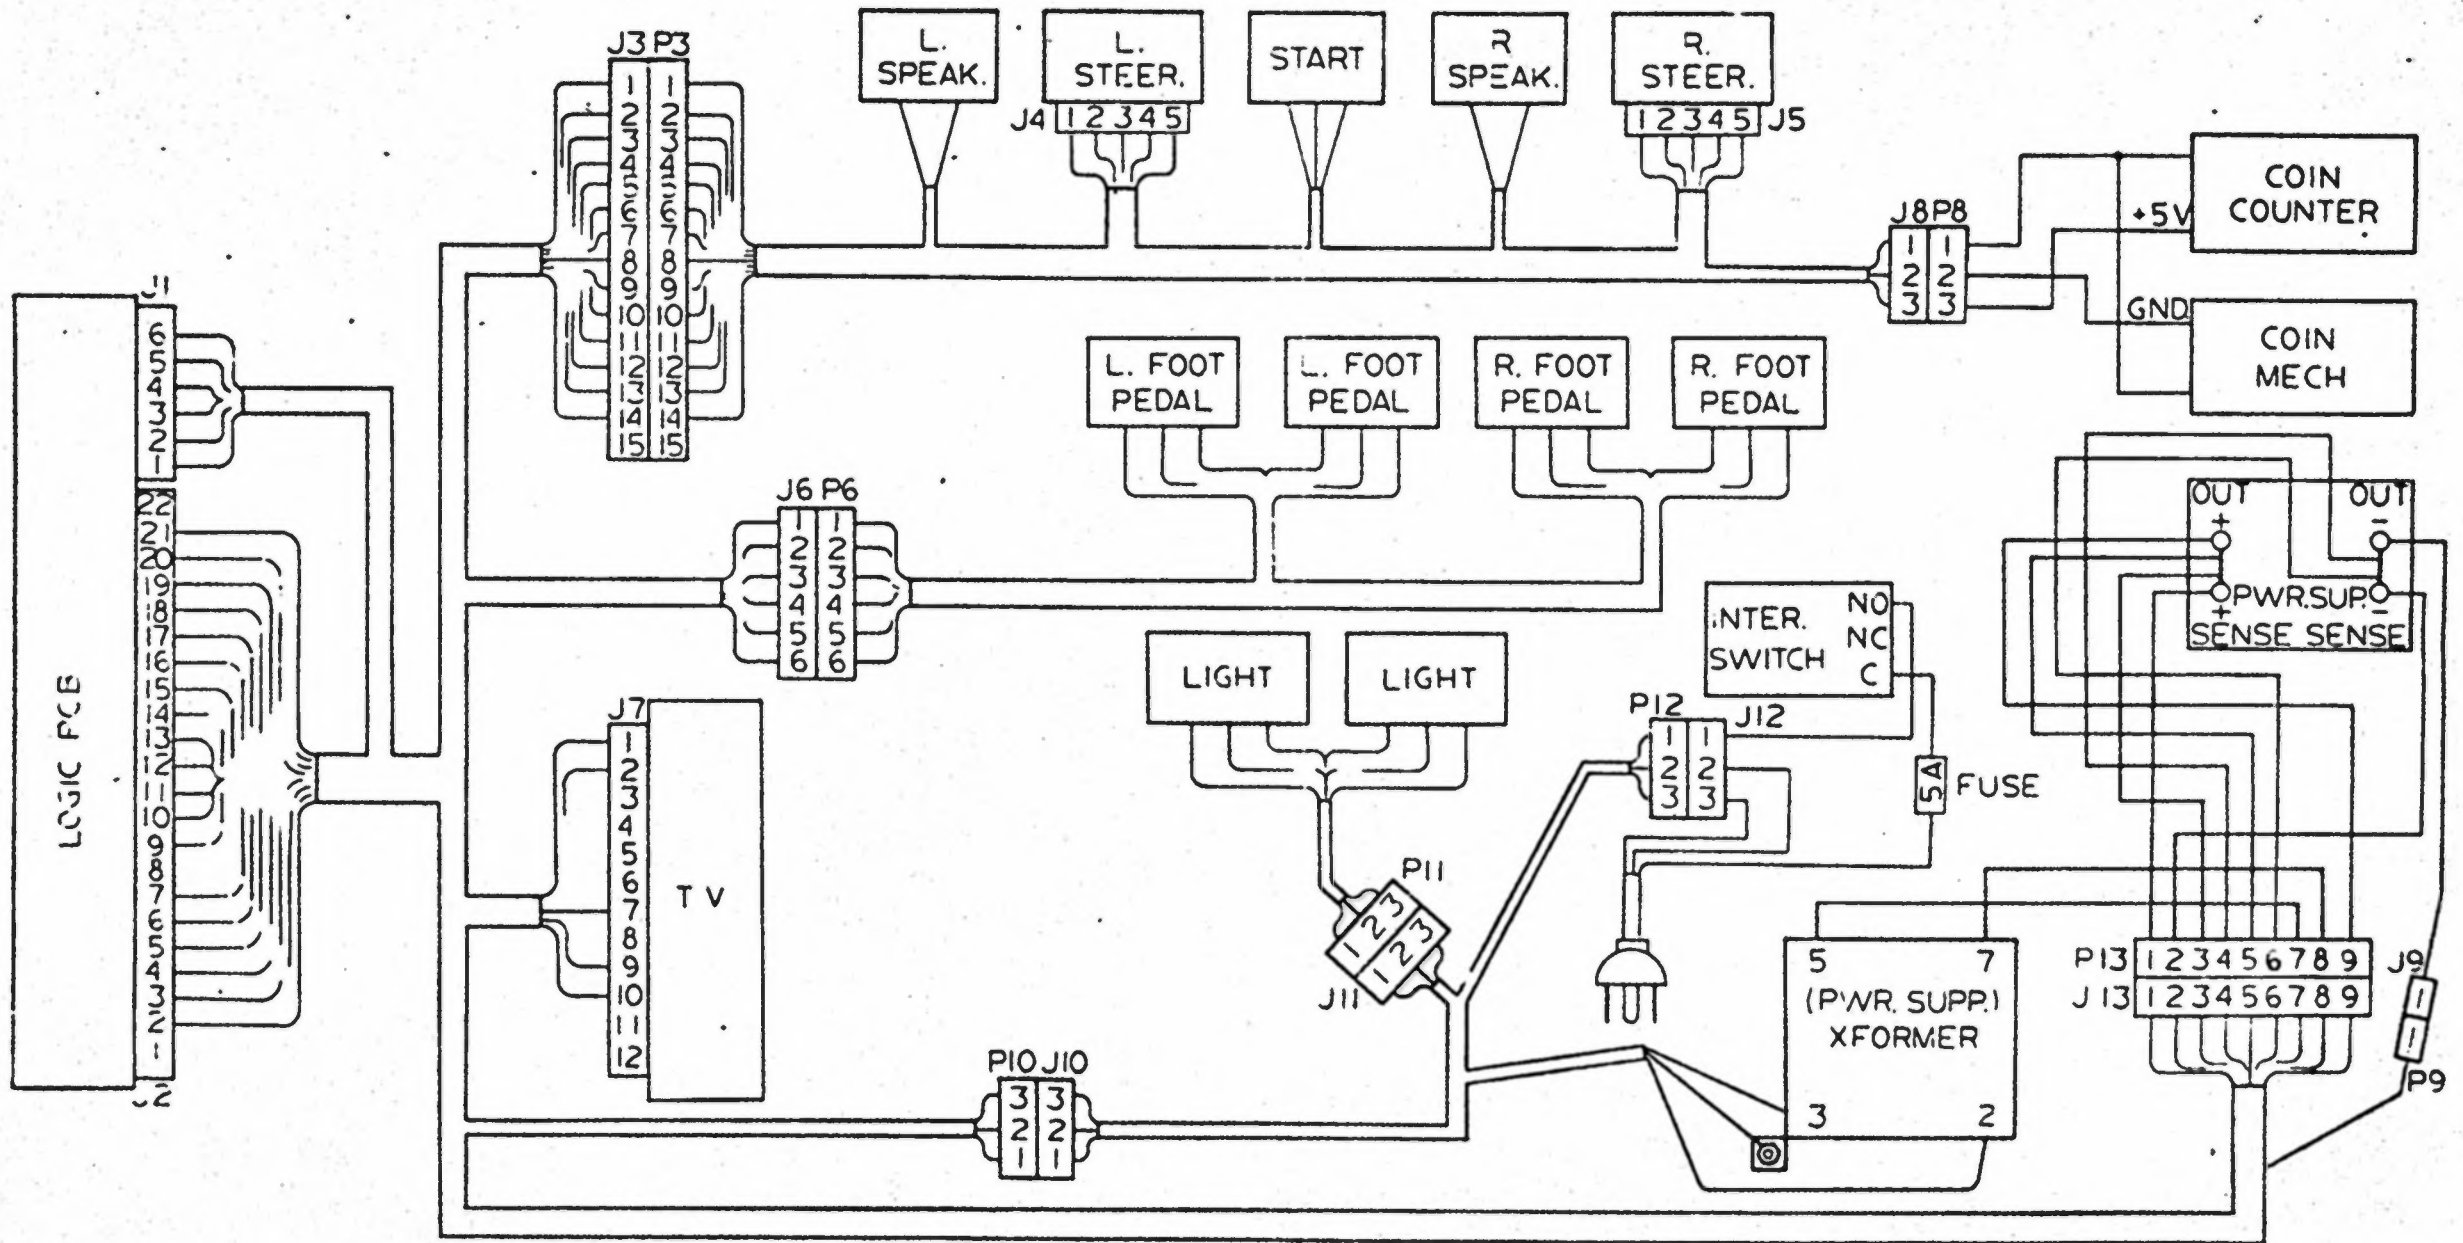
J3 P3
1 2 3 4 5 6 7 8 9 10 11 12 13 14 15
1 2 3 4 5 6 7 8 9 10 11 12 13 14 15

L. SPEAK.

L. STEER.
J4 1 2 3 4 5

START

R SPEAK.

R. STEER.
1 2 3 4 5 J5

COIN COUNTER
+5V

J8 P8
1 2 3
1 2 3

GND

COIN MECH

J1
6 5 4 3 2 1

LOGIC PCB

22 21 20 19 18 17 16 15 14 13 12 11 10 9 8 7 6 5 4 3 2 1
J2

L. FOOT PEDAL
L. FOOT PEDAL
R. FOOT PEDAL
R. FOOT PEDAL

J6 P6
1 2 3 4 5 6
1 2 3 4 5 6

OUT +
OUT −
PWR.SUP.
+ −
SENSE SENSE

INTER. SWITCH
NO
NC
C

LIGHT
LIGHT

J7
1 2 3 4 5 6 7 8 9 10 11 12

T V

P12 J12
1 2 3
1 2 3

5A FUSE

P11
1 2 3
1 2 3
J11

5 7
(PWR. SUPP.)
XFORMER
3 2

P13 1 2 3 4 5 6 7 8 9
J 13 1 2 3 4 5 6 7 8 9

J9
1
1
P9

P10 J10
3 2 1
3 2 1